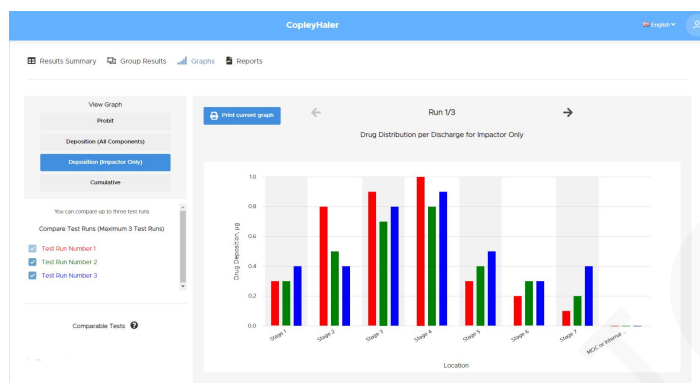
CopleyHaler

English

Results Summary Group Results Graphs Reports

View Graph

Probit

Deposition (All Components)

Deposition (Impactor Only)

Cumulative

You can compare up to three test runs

Compare Test Runs (Maximum 3 Test Runs)

Test Run Number 1

Test Run Number 2

Test Run Number 3

Comparable Tests

Print current graph

Run 1/3

Drug Distribution per Discharge for Impactor Only

Drug Deposition, ug

1.0

0.8

0.6

0.4

0.2

0.0

Stage 1

Stage 2

Stage 3

Stage 4

Stage 5

Stage 6

Stage 7

MOC or Internal...

Location